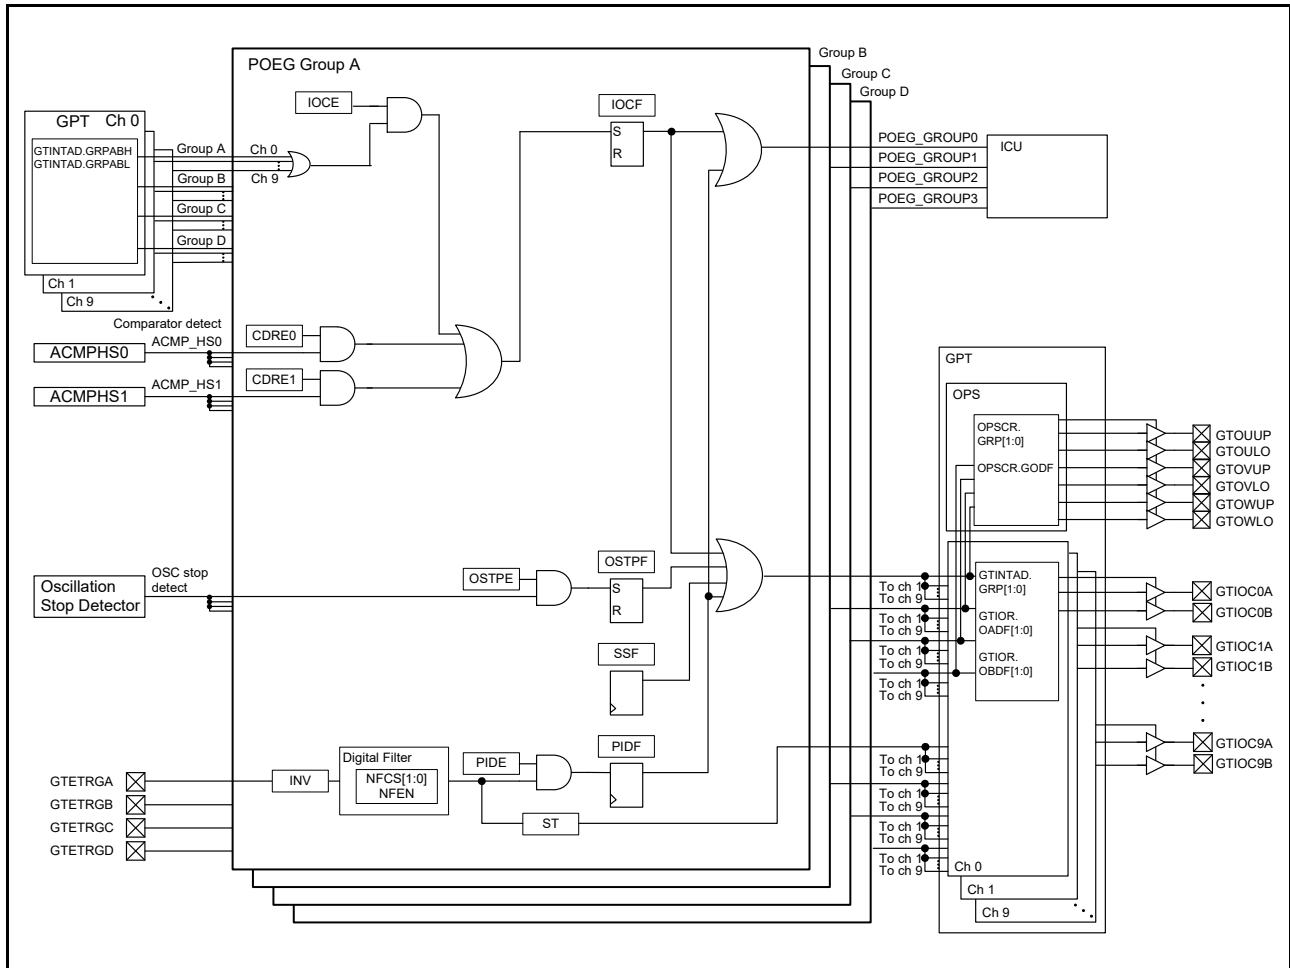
POEG Group A
Group B
Group C
Group D
GPT Ch 0
GTINTAD.GRPABH
GTINTAD.GRPABL
Group A
Group B
Group C
Group D
Ch 0
Ch 9
Ch 1
Ch 9
IOCE
IOCF
S
R
POEG_GROUP0
POEG_GROUP1
POEG_GROUP2
POEG_GROUP3
ICU
Comparator detect
ACMPHS0
ACMP_HS0
CDRE0
ACMPHS1
ACMP_HS1
CDRE1
GPT
OPS
OPSCR.
GRP[1:0]
OPSCR.GODF
GTOUUP
GTOULO
GTOVUP
GTOVLO
GTOWUP
GTOWLO
Oscillation Stop Detector
OSC stop detect
OSTPE
OSTPF
S
R
SSF
To ch 1
To ch 9
To ch 1
To ch 9
To ch 1
To ch 9
To ch 1
To ch 9
GTINTAD.
GRP[1:0]
GTIOR.
OADF[1:0]
GTIOR.
OBDF[1:0]
GTIOC0A
GTIOC0B
GTIOC1A
GTIOC1B
GTIOC9A
GTIOC9B
GTETRGA
GTETRGB
GTETRGC
GTETRGD
INV
Digital Filter
NFCS[1:0]
NFEN
PIDE
PIDF
ST
To ch 1
To ch 9
To ch 1
To ch 9
To ch 1
To ch 9
To ch 1
To ch 9
Ch 0
Ch 1
Ch 9